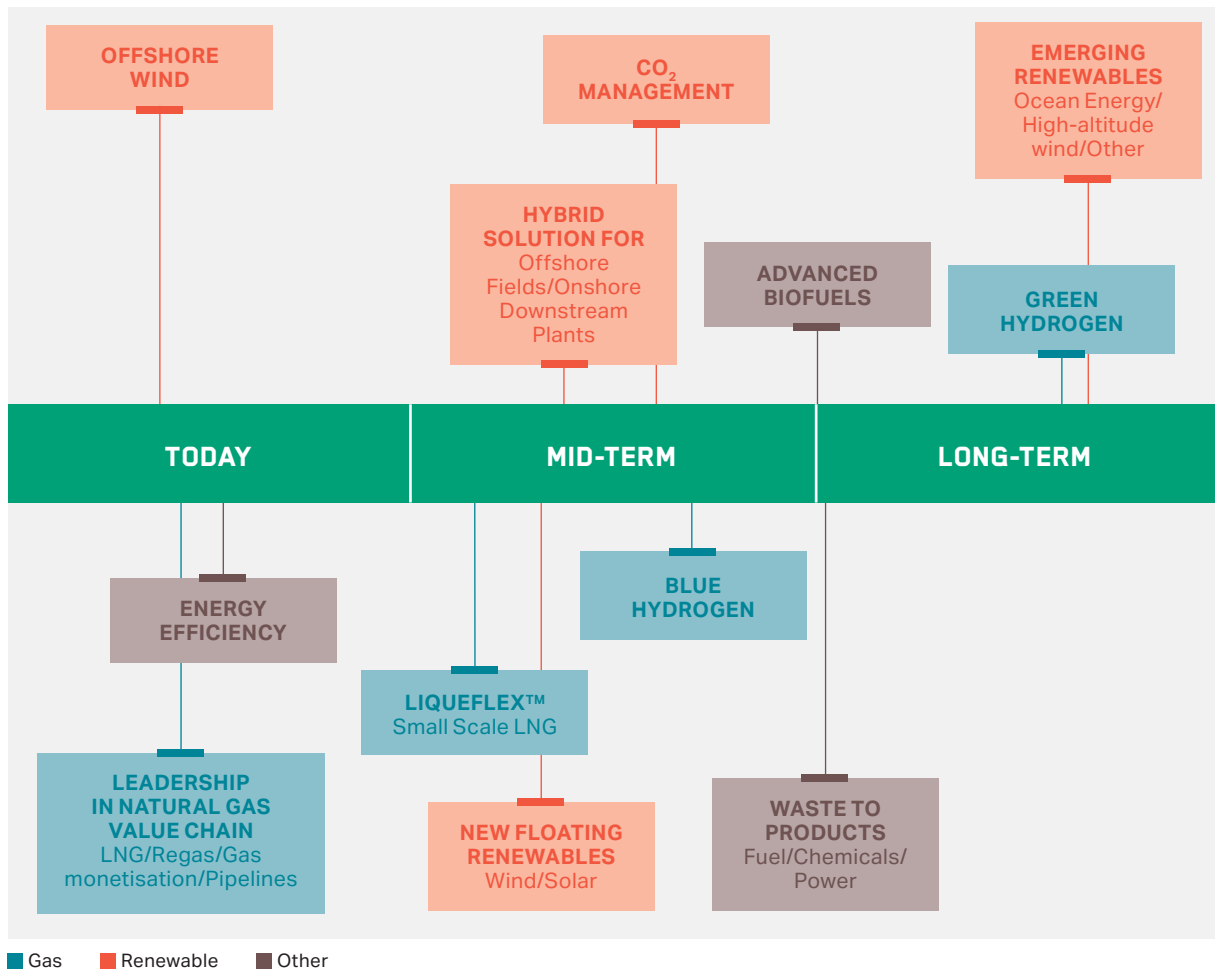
OFFSHORE WIND

$CO_2$ MANAGEMENT

EMERGING RENEWABLES
Ocean Energy/ High-altitude wind/Other

HYBRID SOLUTION FOR
Offshore Fields/Onshore Downstream Plants

ADVANCED BIOFUELS

GREEN HYDROGEN

TODAY

MID-TERM

LONG-TERM

BLUE HYDROGEN

ENERGY EFFICIENCY

LIQUEFLEX™
Small Scale LNG

LEADERSHIP IN NATURAL GAS VALUE CHAIN
LNG/Regas/Gas monetisation/Pipelines

NEW FLOATING RENEWABLES
Wind/Solar

WASTE TO PRODUCTS
Fuel/Chemicals/ Power

Gas
Renewable
Other